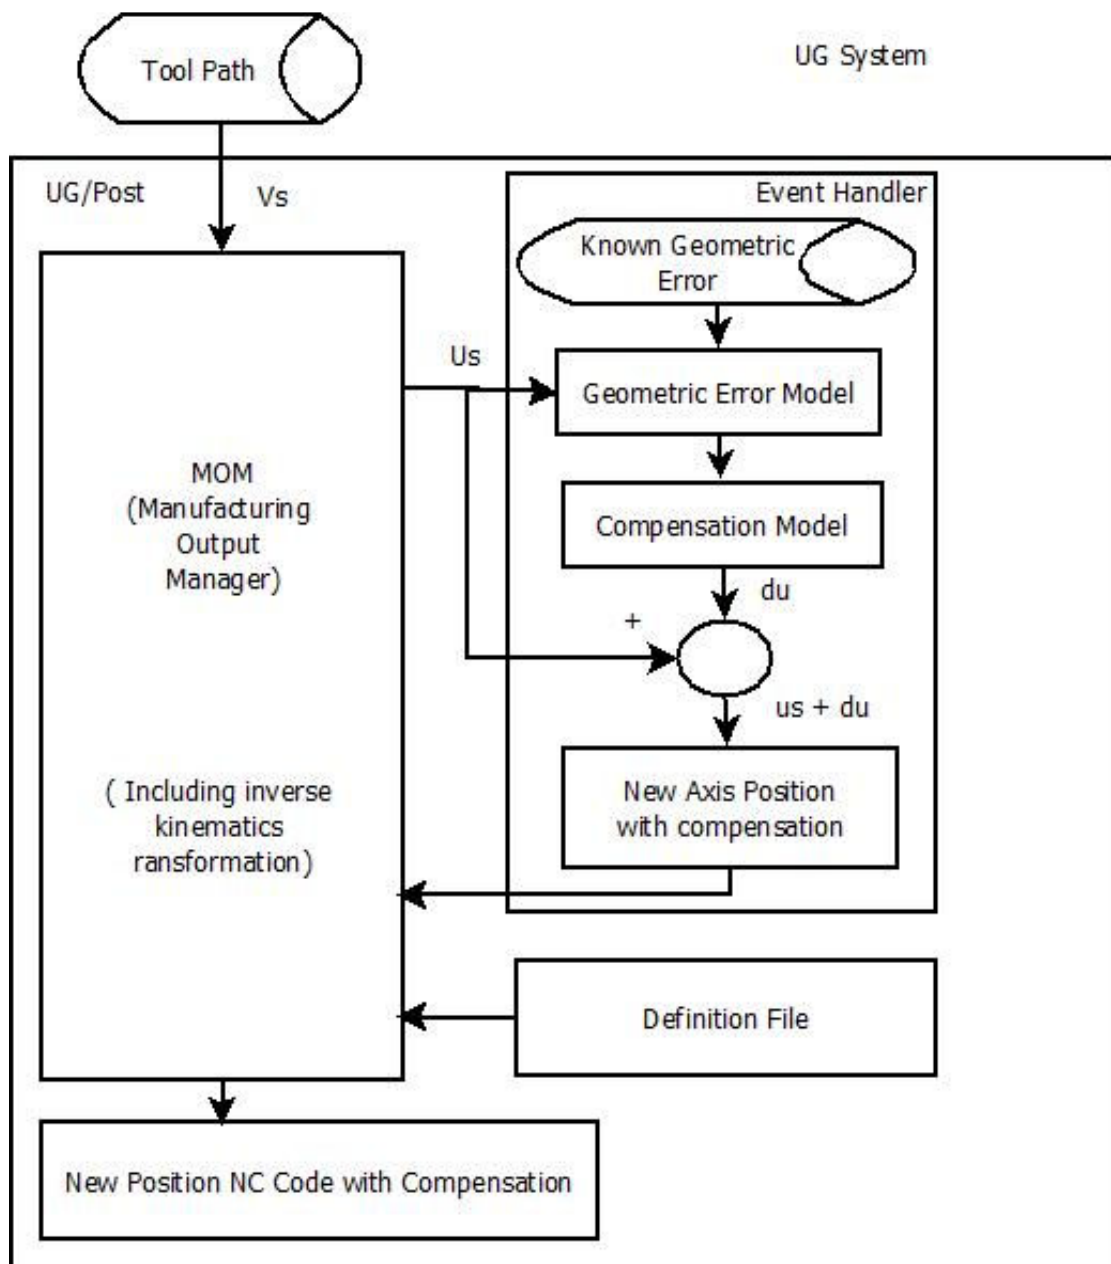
Tool Path

UG System

UG/Post

Vs

Event Handler

Known Geometric Error

Us

Geometric Error Model

MOM (Manufacturing Output Manager)

Compensation Model

du

+

us + du

New Axis Position with compensation

( Including inverse kinematics ransformation)

Definition File

New Position NC Code with Compensation